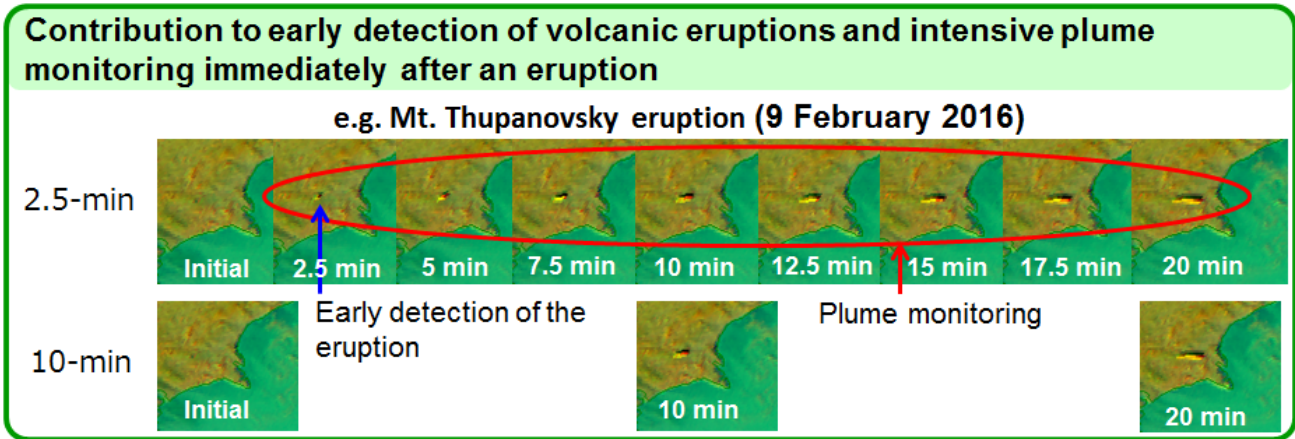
Contribution to early detection of volcanic eruptions and intensive plume monitoring immediately after an eruption

e.g. Mt. Thupanovsky eruption (9 February 2016)

2.5-min

Initial
2.5 min
5 min
7.5 min
10 min
12.5 min
15 min
17.5 min
20 min

Early detection of the eruption

Plume monitoring

10-min

Initial
10 min
20 min